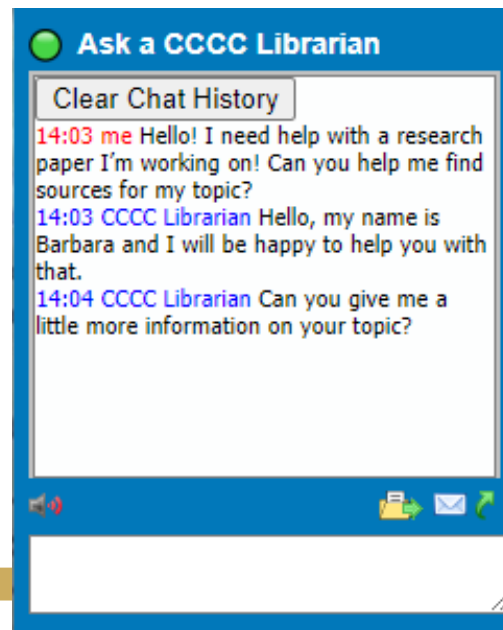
Ask a CCCC Librarian

Clear Chat History

14:03 me Hello! I need help with a research paper I'm working on! Can you help me find sources for my topic?

14:03 CCCC Librarian Hello, my name is Barbara and I will be happy to help you with that.

14:04 CCCC Librarian Can you give me a little more information on your topic?